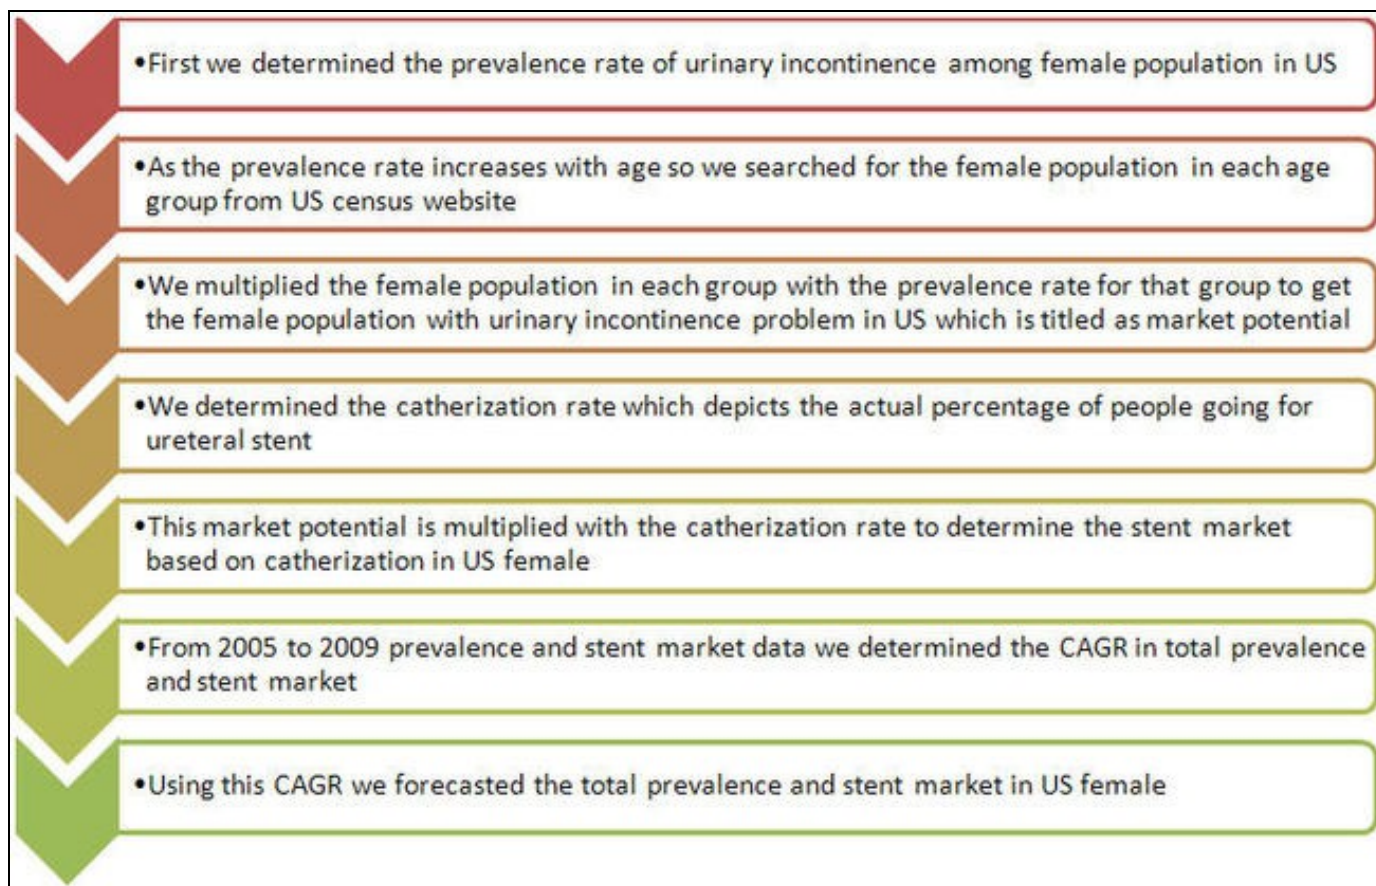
•First we determined the prevalence rate of urinary incontinence among female population in US

•As the prevalence rate increases with age so we searched for the female population in each age group from US census website

•We multiplied the female population in each group with the prevalence rate for that group to get the female population with urinary incontinence problem in US which is titled as market potential

•We determined the catherization rate which depicts the actual percentage of people going for ureteral stent

•This market potential is multiplied with the catherization rate to determine the stent market based on catherization in US female

•From 2005 to 2009 prevalence and stent market data we determined the CAGR in total prevalence and stent market

•Using this CAGR we forecasted the total prevalence and stent market in US female